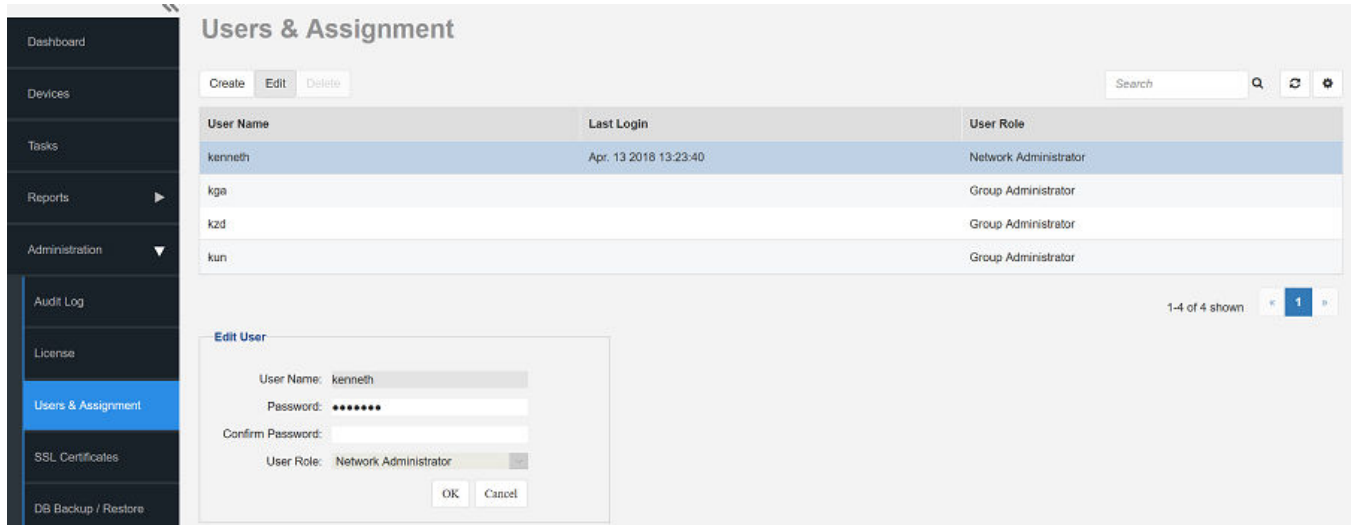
Dashboard
Devices
Tasks
Reports
Administration
Audit Log
License
Users & Assignment
SSL Certificates
DB Backup / Restore

Users & Assignment

Create Edit Delete

Search

| User Name | Last Login | User Role |
|---|---|---|
| kenneth | Apr. 13 2018 13:23:40 | Network Administrator |
| kga | | Group Administrator |
| kzd | | Group Administrator |
| kun | | Group Administrator |

1-4 of 4 shown « 1 »

Edit User

User Name: kenneth
Password: •••••••
Confirm Password:
User Role: Network Administrator

OK Cancel